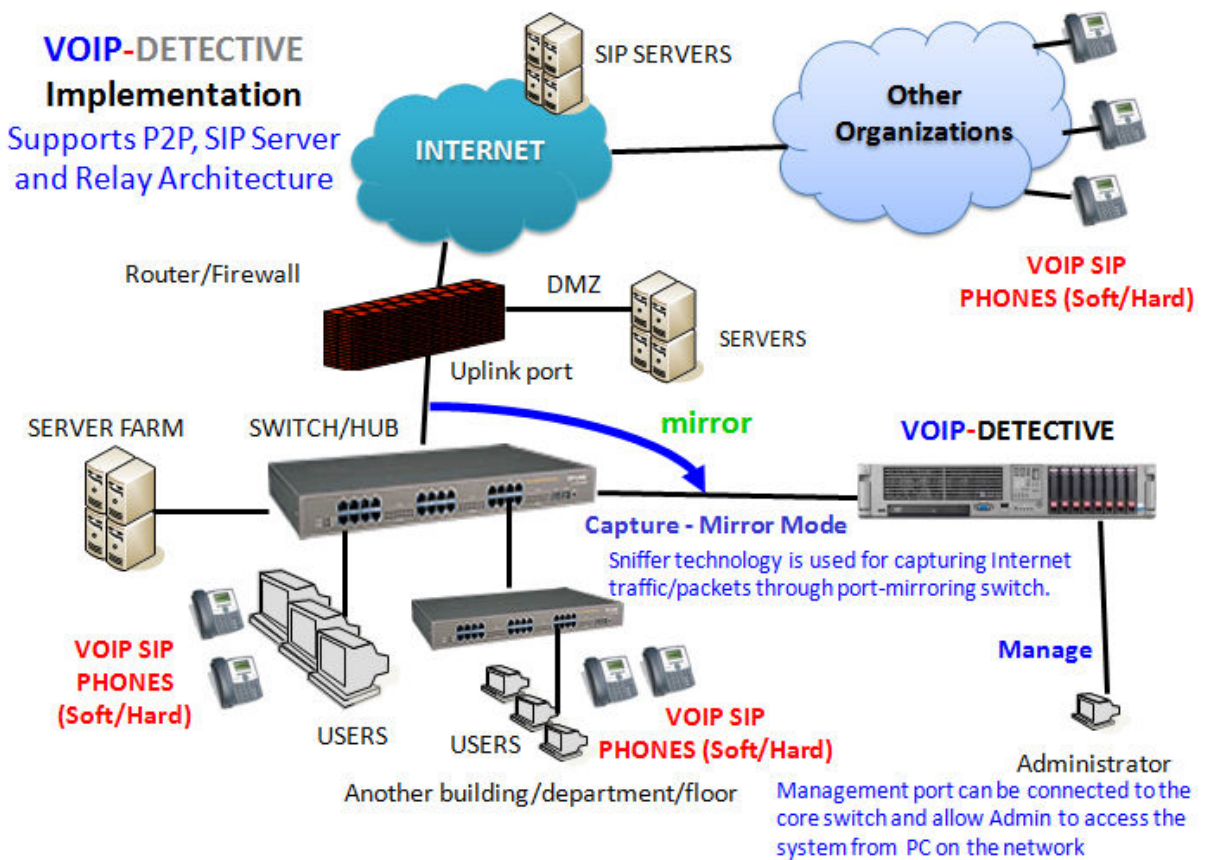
VOIP-DETECTIVE
Implementation
Supports P2P, SIP Server and Relay Architecture

SIP SERVERS

INTERNET

Other Organizations

VOIP SIP PHONES (Soft/Hard)

Router/Firewall

DMZ

SERVERS

Uplink port

mirror

SERVER FARM

SWITCH/HUB

VOIP-DETECTIVE

Capture - Mirror Mode
Sniffer technology is used for capturing Internet traffic/packets through port-mirroring switch.

Manage

VOIP SIP PHONES (Soft/Hard)

USERS

USERS

VOIP SIP PHONES (Soft/Hard)

Another building/department/floor

Administrator

Management port can be connected to the core switch and allow Admin to access the system from PC on the network